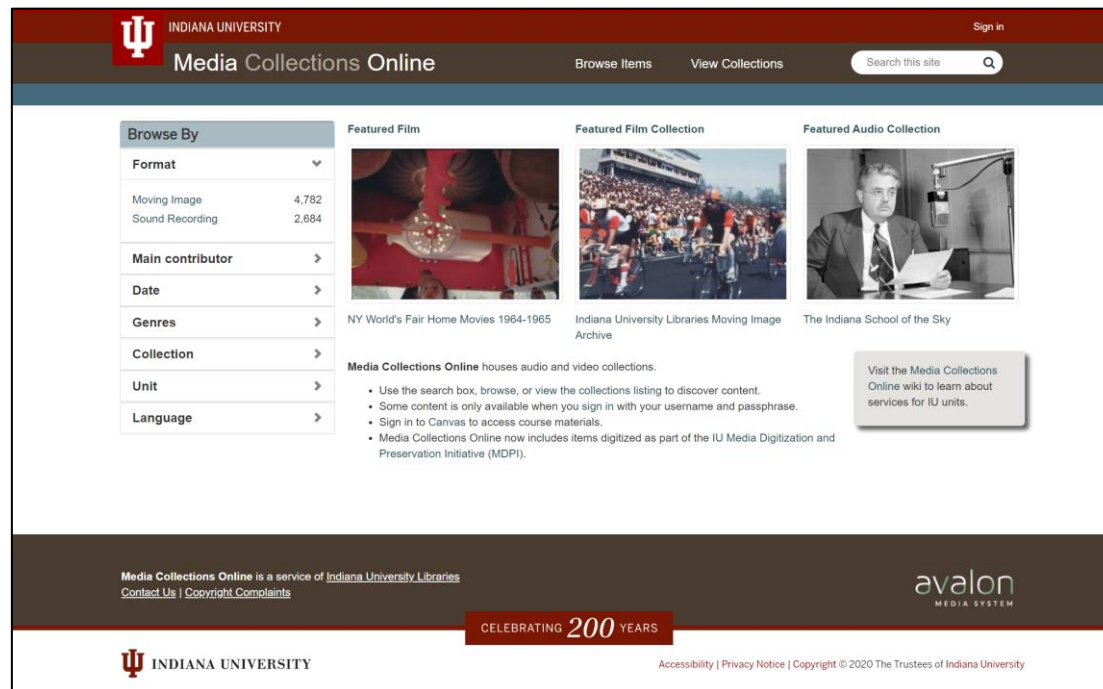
INDIANA UNIVERSITY

Sign in

Media Collections Online

Browse Items

View Collections

Search this site

Browse By

Format

Moving Image 4,782

Sound Recording 2,684

Main contributor

Date

Genres

Collection

Unit

Language

Featured Film

NY World's Fair Home Movies 1964-1965

Featured Film Collection

Indiana University Libraries Moving Image Archive

Featured Audio Collection

The Indiana School of the Sky

**Media Collections Online** houses audio and video collections.

- Use the search box, browse, or view the collections listing to discover content.
- Some content is only available when you sign in with your username and passphrase.
- Sign in to Canvas to access course materials.
- Media Collections Online now includes items digitized as part of the IU Media Digitization and Preservation Initiative (MDPI).

Visit the Media Collections Online wiki to learn about services for IU units.

**Media Collections Online** is a service of Indiana University Libraries

Contact Us | Copyright Complaints

avalon

MEDIA SYSTEM

CELEBRATING 200 YEARS

INDIANA UNIVERSITY

Accessibility | Privacy Notice | Copyright © 2020 The Trustees of Indiana University